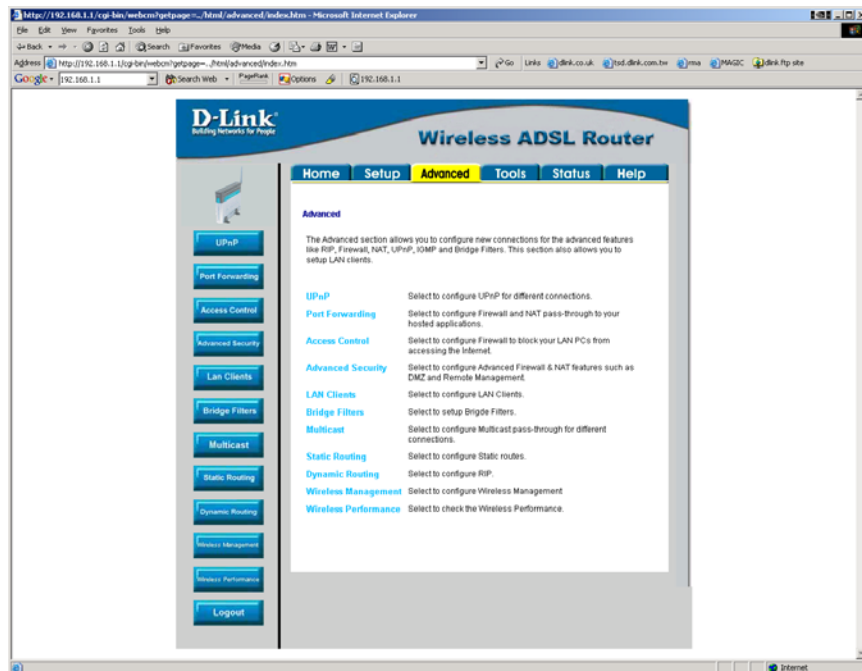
http://192.168.1.1/cgi-bin/webcm?getpage=../html/advanced/index.htm - Microsoft Internet Explorer

File Edit View Favorites Tools Help

Back Search Favorites Media

Address http://192.168.1.1/cgi-bin/webcm?getpage=../html/advanced/index.htm Go Links dlink.co.uk tsd.dlink.com.tw rma MAGIC dlink ftp site

Google 192.168.1.1 Search Web PageRank Options 192.168.1.1

D-Link
Building Networks for People

Wireless ADSL Router

Home Setup Advanced Tools Status Help

UPnP
Port Forwarding
Access Control
Advanced Security
Lan Clients
Bridge Filters
Multicast
Static Routing
Dynamic Routing
Wireless Management
Wireless Performance
Logout

Advanced

The Advanced section allows you to configure new connections for the advanced features like RIP, Firewall, NAT, UPnP, IGMP and Bridge Filters. This section also allows you to setup LAN clients.

| | |
|---|---|
| UPnP | Select to configure UPnP for different connections. |
| Port Forwarding | Select to configure Firewall and NAT pass-through to your hosted applications. |
| Access Control | Select to configure Firewall to block your LAN PCs from accessing the Internet. |
| Advanced Security | Select to configure Advanced Firewall & NAT features such as DMZ and Remote Management. |
| LAN Clients | Select to configure LAN Clients. |
| Bridge Filters | Select to setup Brigde Filters. |
| Multicast | Select to configure Multicast pass-through for different connections. |
| Static Routing | Select to configure Static routes. |
| Dynamic Routing | Select to configure RIP. |
| Wireless Management | Select to configure Wireless Management |
| Wireless Performance | Select to check the Wireless Performance. |

Internet